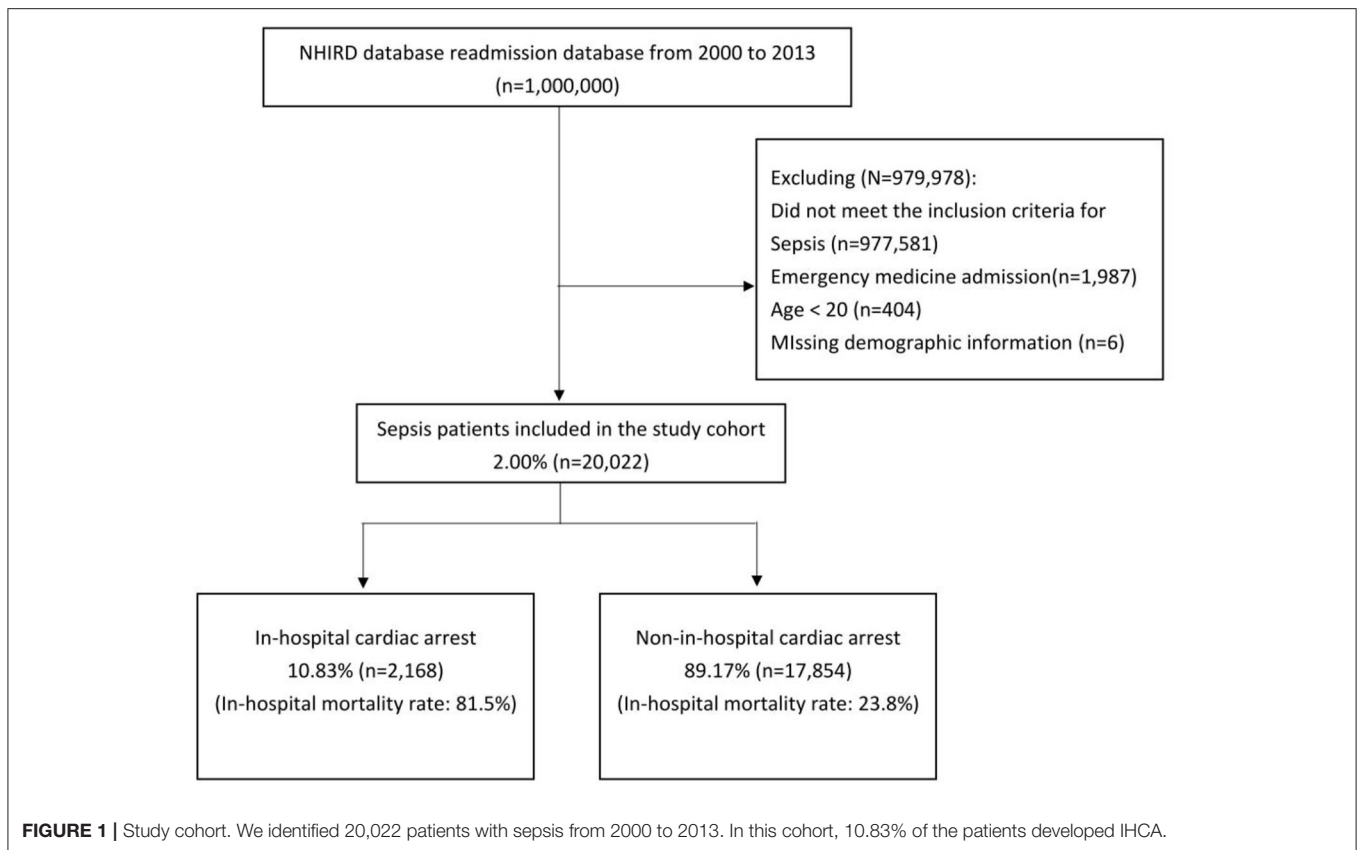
NHIRD database readmission database from 2000 to 2013
(n=1,000,000)

Excluding (N=979,978):
Did not meet the inclusion criteria for Sepsis (n=977,581)
Emergency medicine admission(n=1,987)
Age < 20 (n=404)
MIssing demographic information (n=6)

Sepsis patients included in the study cohort
2.00% (n=20,022)

In-hospital cardiac arrest
10.83% (n=2,168)
(In-hospital mortality rate: 81.5%)

Non-in-hospital cardiac arrest
89.17% (n=17,854)
(In-hospital mortality rate: 23.8%)

FIGURE 1 | Study cohort. We identified 20,022 patients with sepsis from 2000 to 2013. In this cohort, 10.83% of the patients developed IHCA.